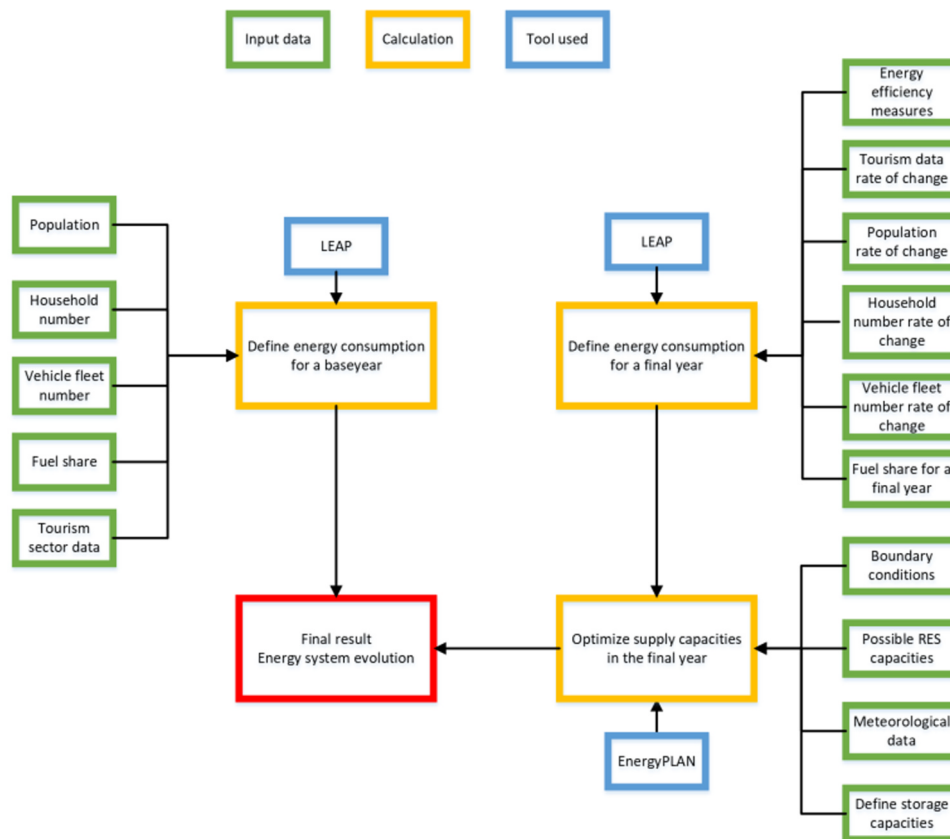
Input data
Calculation
Tool used

Population
Household number
Vehicle fleet number
Fuel share
Tourism sector data

LEAP
Define energy consumption for a baseyear

LEAP
Define energy consumption for a final year

Energy efficiency measures
Tourism data rate of change
Population rate of change
Household number rate of change
Vehicle fleet number rate of change
Fuel share for a final year

Final result
Energy system evolution

Optimize supply capacities in the final year

EnergyPLAN

Boundary conditions
Possible RES capacities
Meteorological data
Define storage capacities